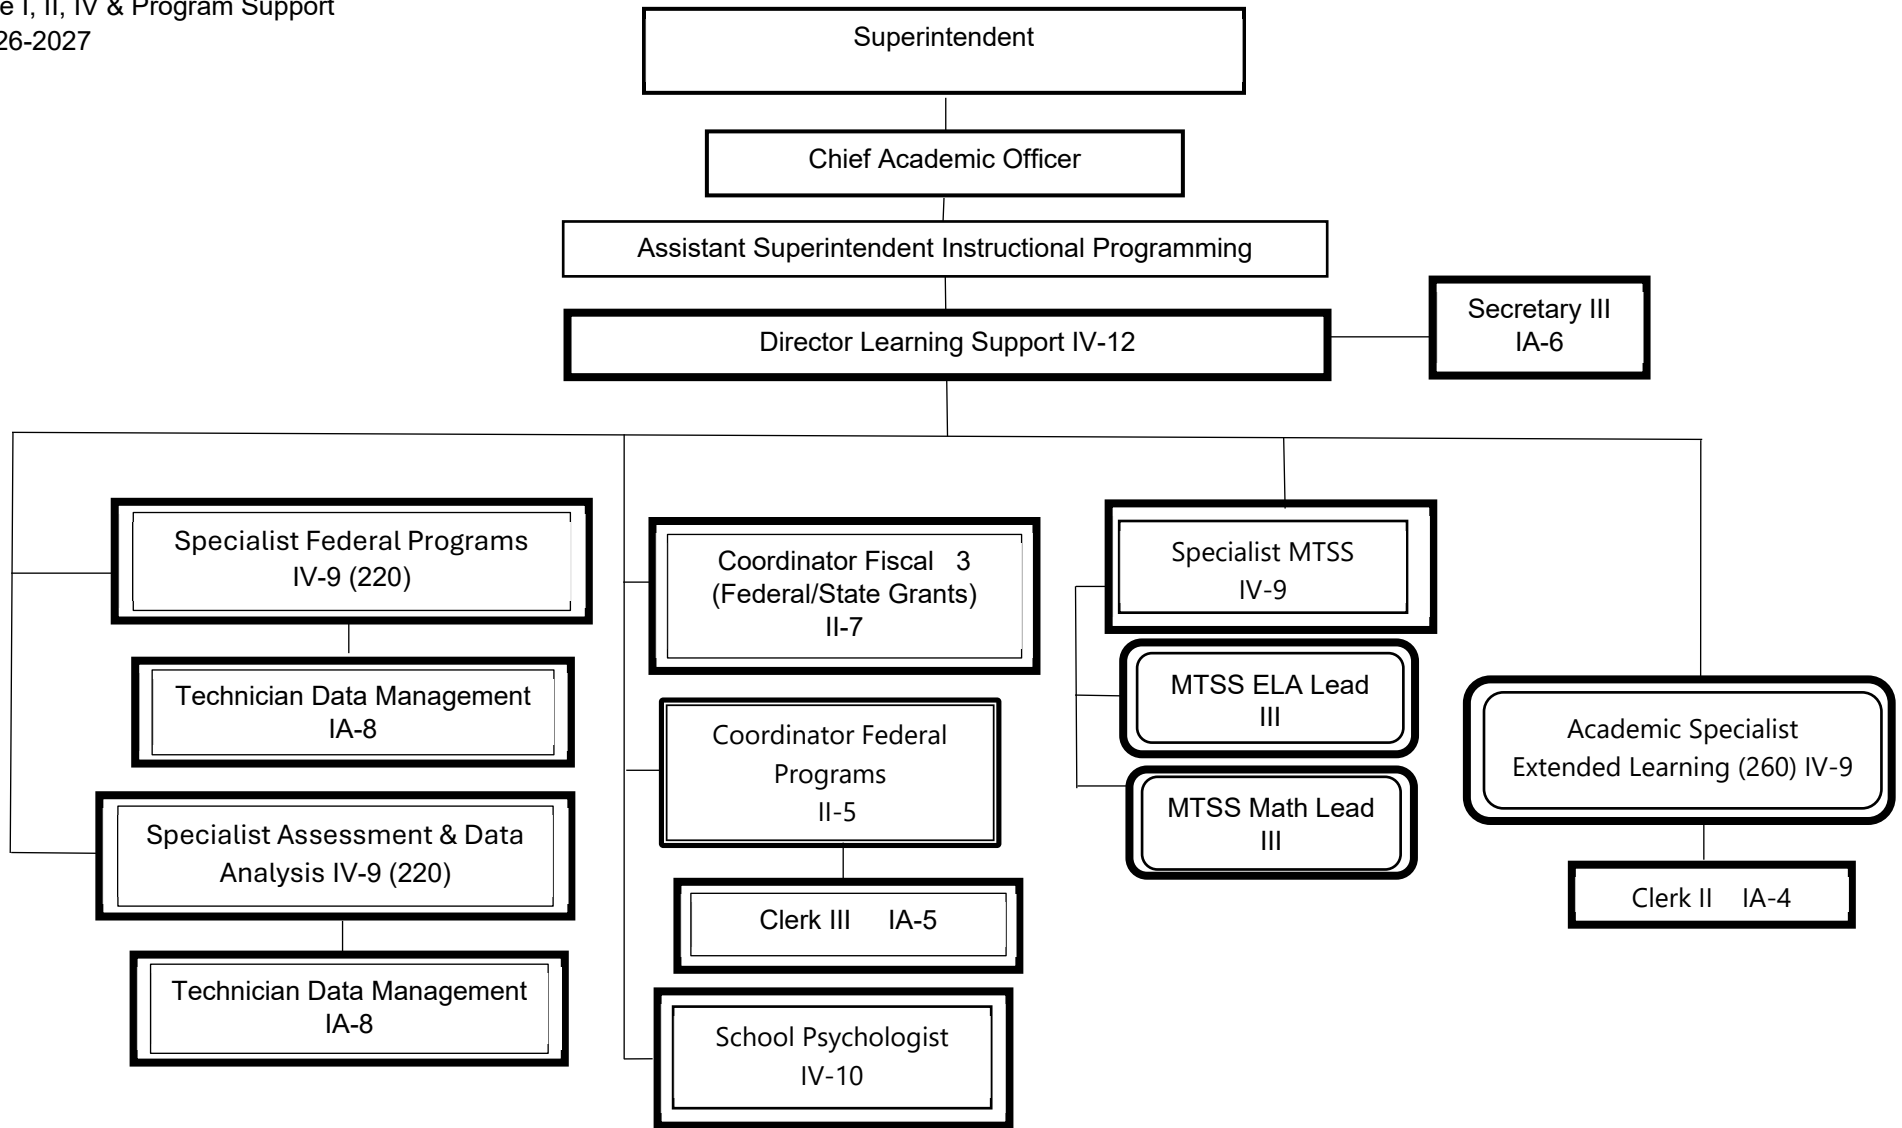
e I, II, IV & Program Support
26-2027

Superintendent

Chief Academic Officer

Assistant Superintendent Instructional Programming

Director Learning Support IV-12

Secretary III
IA-6

Specialist Federal Programs
IV-9 (220)

Technician Data Management
IA-8

Specialist Assessment & Data Analysis IV-9 (220)

Technician Data Management
IA-8

Coordinator Fiscal 3
(Federal/State Grants)
II-7

Coordinator Federal Programs
II-5

Clerk III IA-5

School Psychologist
IV-10

Specialist MTSS
IV-9

MTSS ELA Lead
III

MTSS Math Lead
III

Academic Specialist
Extended Learning (260) IV-9

Clerk II IA-4